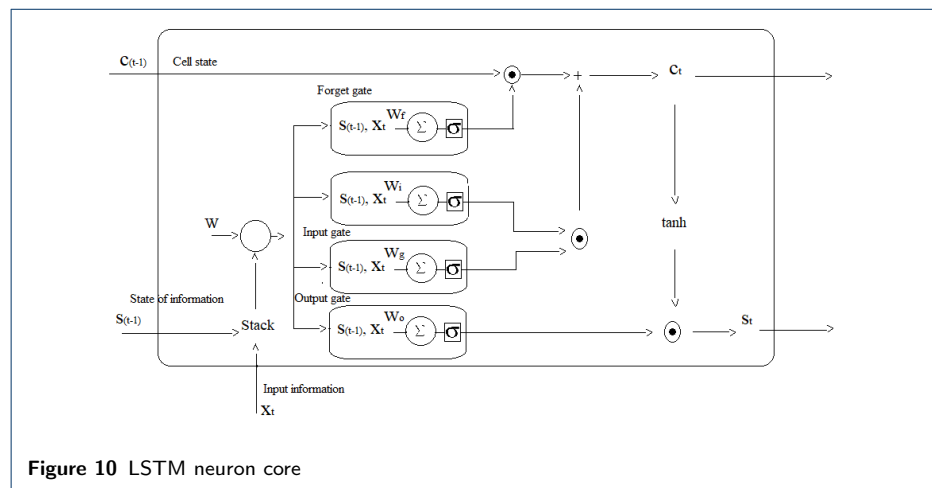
$C_{(t-1)}$ Cell state

$\odot$ + $C_t$

Forget gate

$S_{(t-1)}$, $X_t$ $W_f$ $\Sigma$ $\sigma$

$S_{(t-1)}$, $X_t$ $W_i$ $\Sigma$ $\sigma$

W

Input gate

$\odot$

tanh

$S_{(t-1)}$, $X_t$ $W_g$ $\Sigma$ $\sigma$

State of information

Output gate

$S_{(t-1)}$

Stack

$S_{(t-1)}$, $X_t$ $W_o$ $\Sigma$ $\sigma$

$\odot$ $S_t$

Input information

$X_t$

**Figure 10** LSTM neuron core